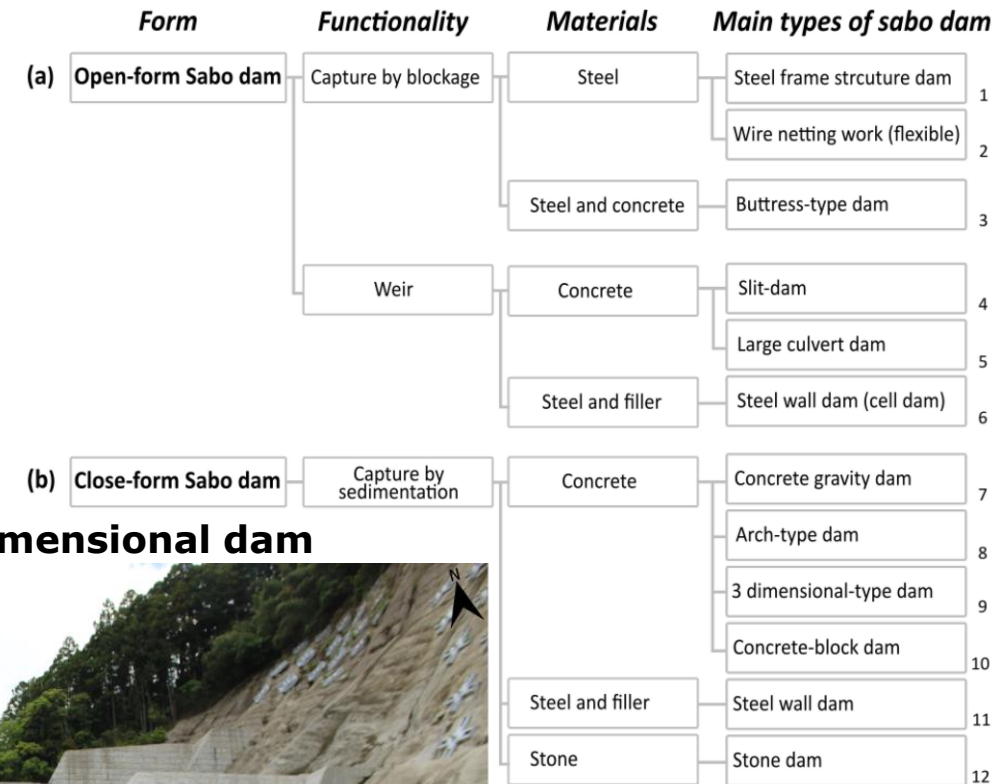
| Form | Functionality | Materials | Main types of sabo dam | |
|---|---|---|---|---|
| (a) Open-form Sabo dam | Capture by blockage | Steel | Steel frame strcuture dam | 1 |
| | | | Wire netting work (flexible) | 2 |
| | | Steel and concrete | Buttress-type dam | 3 |
| | Weir | Concrete | Slit-dam | 4 |
| | | | Large culvert dam | 5 |
| | | Steel and filler | Steel wall dam (cell dam) | 6 |
| (b) Close-form Sabo dam | Capture by sedimentation | Concrete | Concrete gravity dam | 7 |
| | | | Arch-type dam | 8 |
| | | | 3 dimensional-type dam | 9 |
| | | | Concrete-block dam | 10 |
| | | Steel and filler | Steel wall dam | 11 |
| | | Stone | Stone dam | 12 |

mensional dam

N